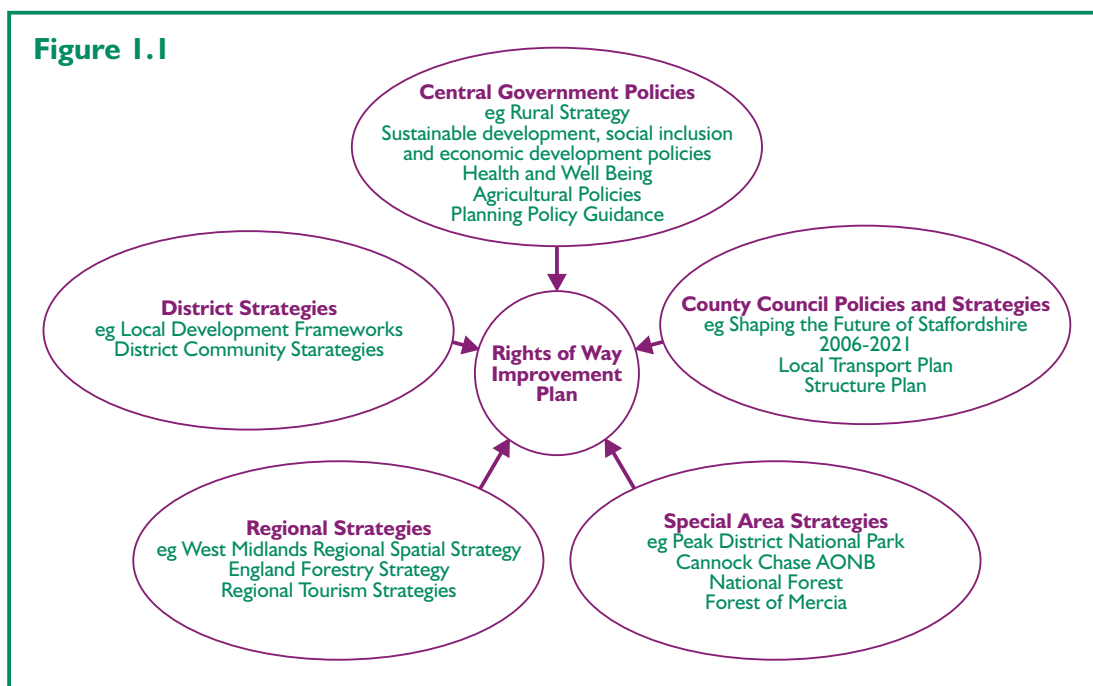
Figure 1.1

Central Government Policies
eg Rural Strategy
Sustainable development, social inclusion and economic development policies
Health and Well Being
Agricultural Policies
Planning Policy Guidance

District Strategies
eg Local Development Frameworks
District Community Starategies

Rights of Way Improvement Plan

County Council Policies and Strategies
eg Shaping the Future of Staffordshire 2006-2021
Local Transport Plan
Structure Plan

Regional Strategies
eg West Midlands Regional Spatial Strategy
England Forestry Strategy
Regional Tourism Strategies

Special Area Strategies
eg Peak District National Park
Cannock Chase AONB
National Forest
Forest of Mercia